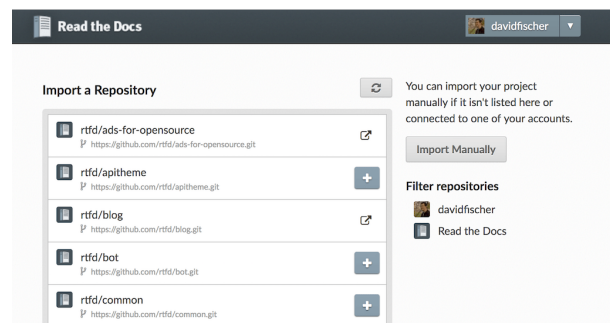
Read the Docs

davidfischer

Import a Repository

rtfd/ads-for-opensource
https://github.com/rtfd/ads-for-opensource.git

rtfd/apitheme
https://github.com/rtfd/apitheme.git

rtfd/blog
https://github.com/rtfd/blog.git

rtfd/bot
https://github.com/rtfd/bot.git

rtfd/common
https://github.com/rtfd/common.git

You can import your project manually if it isn't listed here or connected to one of your accounts.

Import Manually

Filter repositories

davidfischer

Read the Docs